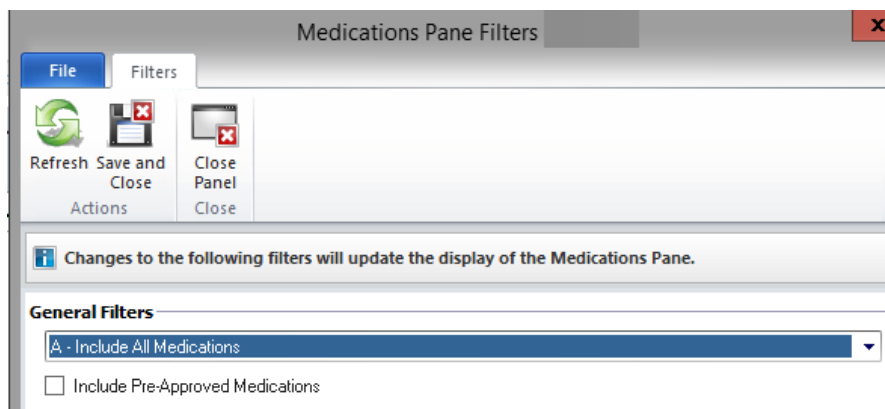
Medications Pane Filters

x

File

Filters

Refresh

Save and Close

Actions

Close Panel

Close

Changes to the following filters will update the display of the Medications Pane.

General Filters

A - Include All Medications

Include Pre-Approved Medications